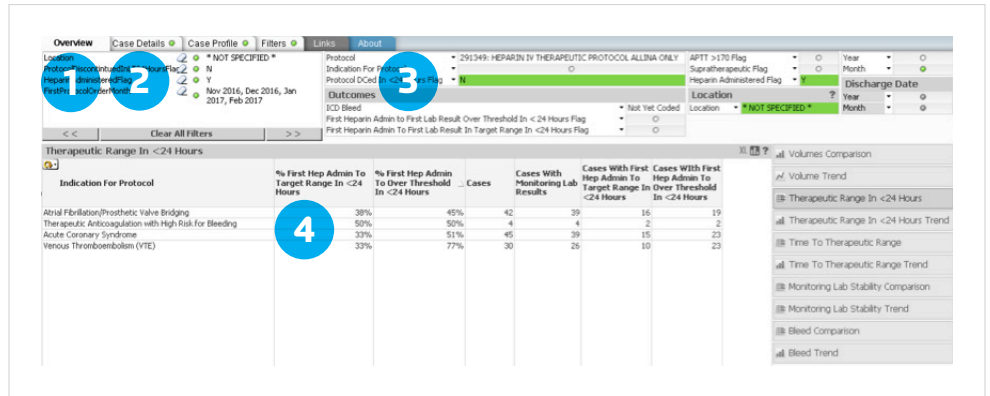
Overview | Case Details | Case Profile | Filters | Links | About

Location * NOT SPECIFIED *
ProtocolDiscontinuedIn<24HoursFlag N
HeparinAdministeredFlag Y
FirstProtocolOrderMonth Nov 2016, Dec 2016, Jan 2017, Feb 2017

1 2 3

<< Clear All Filters >>

Protocol 291349: HEPARIN IV THERAPEUTIC PROTOCOL ALLINA ONLY
Indication For Protocol
Protocol DCed In <24 Hours Flag N

Outcomes
ICD Bleed Not Yet Coded
First Heparin Admin to First Lab Result Over Threshold In <24 Hours Flag
First Heparin Admin to First Lab Result In Target Range In <24 Hours Flag

APTT >170 Flag
Supratherapeutic Flag
Heparin Administered Flag Y

Location
Location * NOT SPECIFIED *

Year
Month

Discharge Date
Year
Month

Therapeutic Range In <24 Hours

| Indication For Protocol | % First Hep Admin To Target Range In <24 Hours | % First Hep Admin To Over Threshold In <24 Hours | Cases | Cases With Monitoring Lab Results | Cases With First Hep Admin To Target Range In <24 Hours | Cases With First Hep Admin To Over Threshold In <24 Hours |
|---|---|---|---|---|---|---|
| Atrial Fibrillation/Prosthetic Valve Bridging | 38% | 45% | 42 | 39 | 16 | 19 |
| Therapeutic Anticoagulation with High Risk for Bleeding | 50% | 50% | 4 | 4 | 2 | 2 |
| Acute Coronary Syndrome | 33% | 51% | 45 | 39 | 15 | 23 |
| Venous Thromboembolism (VTE) | 33% | 77% | 30 | 26 | 10 | 23 |

4

Volumes Comparison
Volume Trend
Therapeutic Range In <24 Hours
Therapeutic Range In <24 Hours Trend
Time To Therapeutic Range
Time To Therapeutic Range Trend
Monitoring Lab Stability Comparison
Monitoring Lab Stability Trend
Bleed Comparison
Bleed Trend